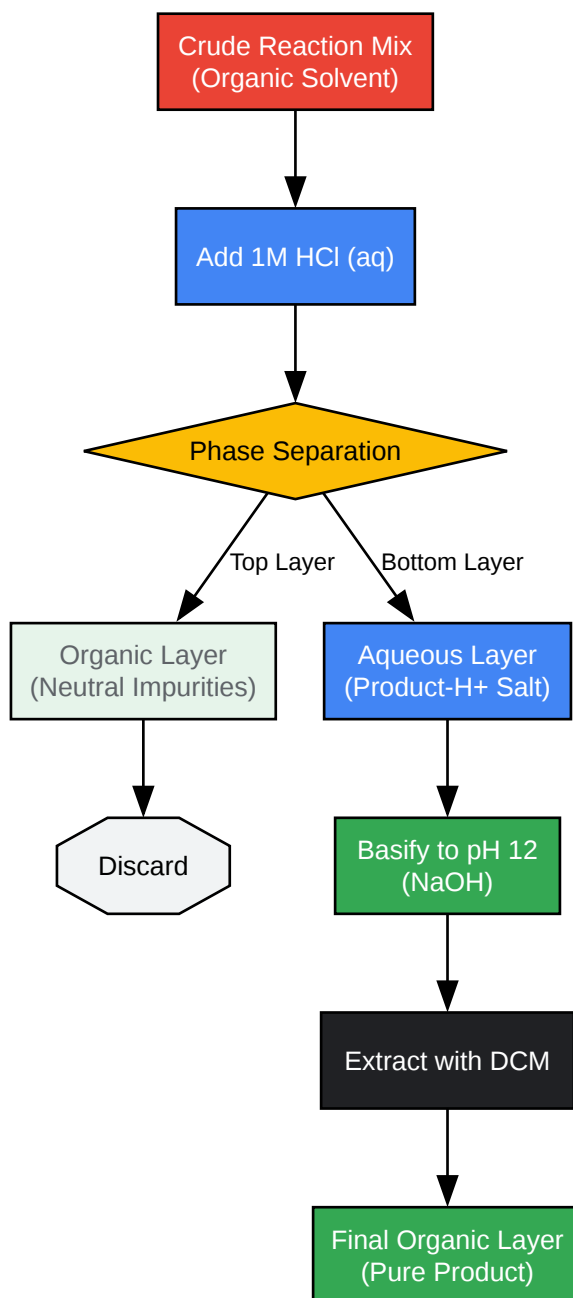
Crude Reaction Mix
(Organic Solvent)

Add 1M HCl (aq)

Phase Separation

Top Layer

Bottom Layer

Organic Layer
(Neutral Impurities)

Aqueous Layer
(Product-H+ Salt)

Discard

Basify to pH 12
(NaOH)

Extract with DCM

Final Organic Layer
(Pure Product)